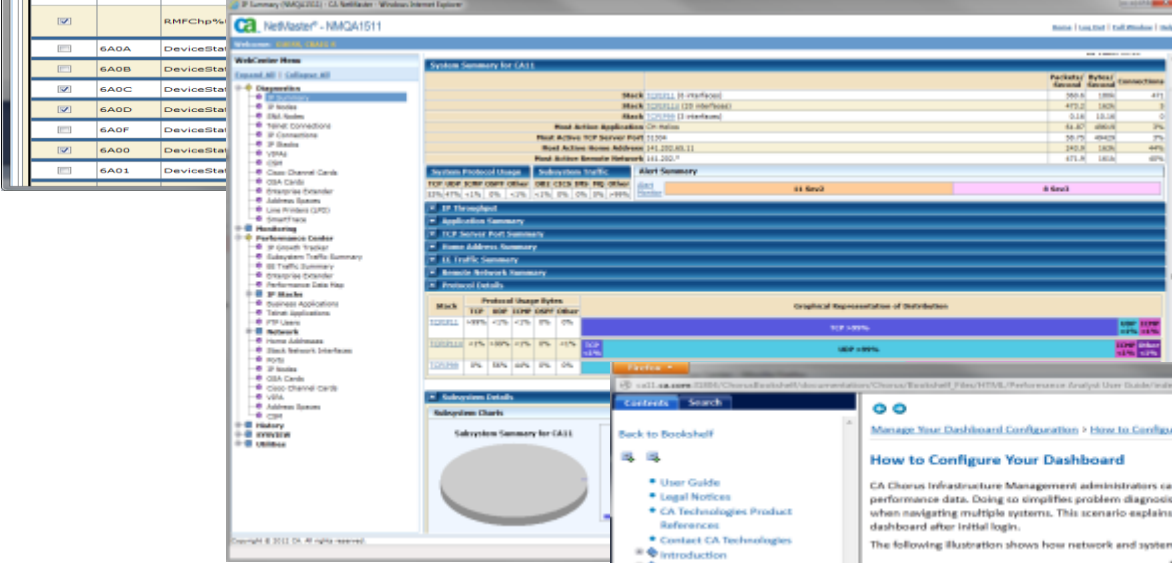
RMFChp%

| | | |
|---|---|---|
| | 6A0A | DeviceSta |
| | 6A0B | DeviceSta |
| | 6A0C | DeviceSta |
| | 6A0D | DeviceSta |
| | 6A0F | DeviceSta |
| | 6A00 | DeviceSta |
| | 6A01 | DeviceSta |

IP Summary (NMQA1511) - CA NetMaster - Windows Internet Explorer

NetMaster® - NMQA1511

Home | Log Out | Exit Window | Help

WebCenter Menu

Expand All | Collapse All

Diagnostics
IP Summary
IP Nodes
EMA Nodes
Telnet Connections
IP Connections
IP Stacks
VIPA
CSM
Cisco Channel Cards
OSA Cards
Enterprise Extender
Address Spaces
Line Printers (LPD)
SmartTrace
Monitoring
Performance Center
IP Growth Tracker
Subsystem Traffic Summary
EE Traffic Summary
Enterprise Extender
Performance Data Map
IP Stacks
Business Applications
Telnet Applications
FTP Users
Network
Home Addresses
Stack Network Interfaces
Routes
IP Nodes
OSA Cards
Cisco Channel Cards
VIPA
Address Spaces
CSM
History
SYSVIEW
Utilities

Copyright © 2012 CA. All rights reserved.

System Summary for CA11

Packets/Second | Bytes/Second | Connections

Most Active Application
Most Active TCP Server Port
Most Active Home Address
Most Active Remote Network

System Protocol Usage | Subsystem Traffic | Alert Summary

11 Sev2 | 8 Sev3

IP Throughput
Application Summary
TCP Server Port Summary
Home Address Summary
EE Traffic Summary
Remote Network Summary
Protocol Details

Stack | Protocol Usage Bytes | TCP | UDP | ICMP | OSPF | Other | Graphical Representation of Distribution

TCP >99%
UDP >99%

Subsystem Details
Subsystem Charts
Subsystem Summary for CA11

Firefox

ca11.ca.com:8080/ChorusBookshelf/documentation/Chorus/Bookshelf_Files/HTML/Performance Analyst User Guide/inde

Contents | Search

Back to Bookshelf

User Guide
Legal Notices
CA Technologies Product References
Contact CA Technologies
Introduction

Manage Your Dashboard Configuration > How to Configu

How to Configure Your Dashboard

CA Chorus Infrastructure Management administrators ca performance data. Doing so simplifies problem diagnosi when navigating multiple systems. This scenario explains dashboard after initial login.

The following illustration shows how network and systen